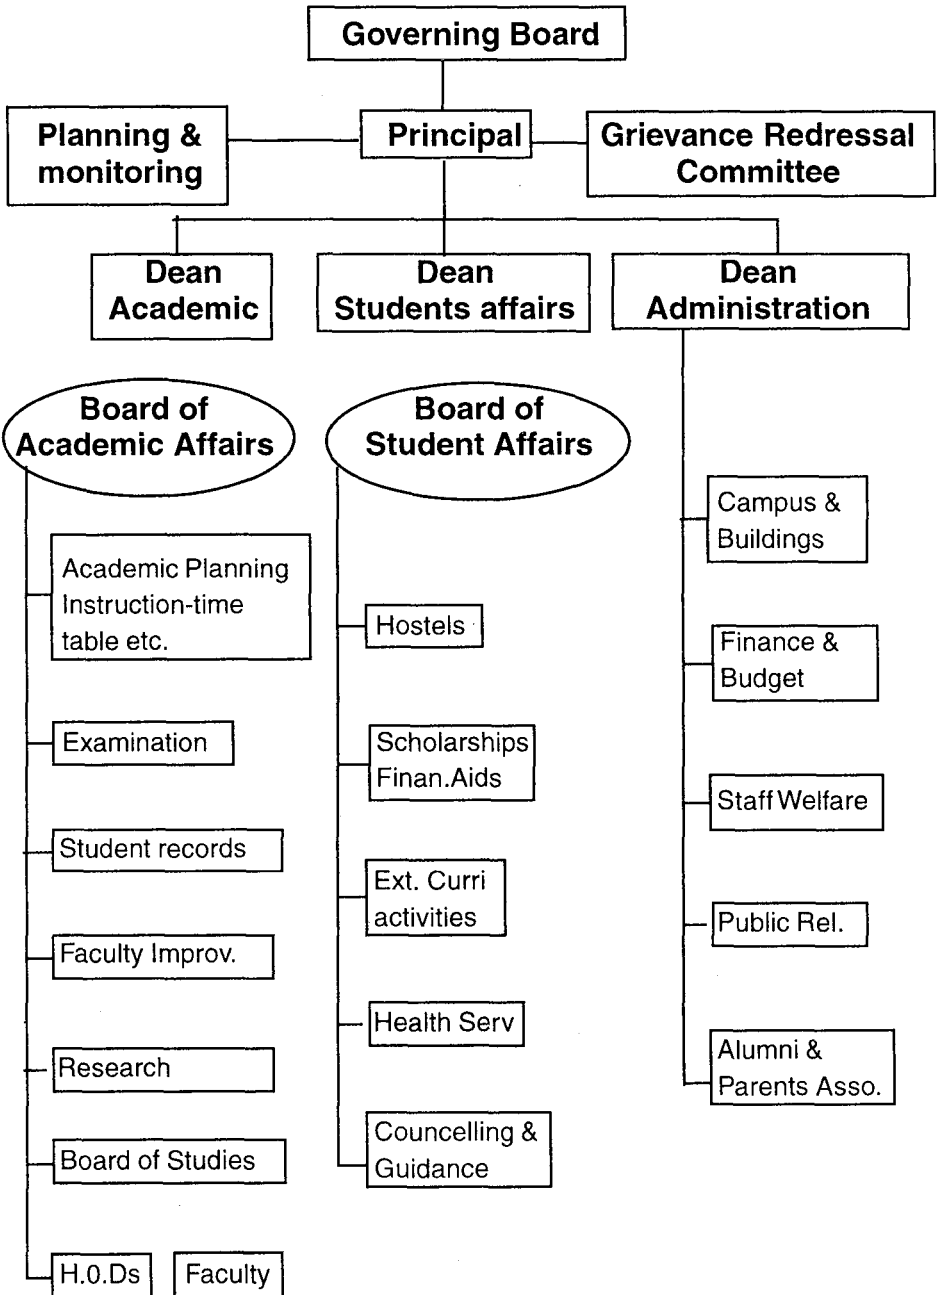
Governing Board

Planning & monitoring

Principal

Grievance Redressal Committee

Dean Academic

Dean Students affairs

Dean Administration

Board of Academic Affairs

Academic Planning Instruction-time table etc.

Examination

Student records

Faculty Improv.

Research

Board of Studies

H.0.Ds

Faculty

Board of Student Affairs

Hostels

Scholarships Finan.Aids

Ext. Curri activities

Health Serv

Councelling & Guidance

Campus & Buildings

Finance & Budget

Staff Welfare

Public Rel.

Alumni & Parents Asso.